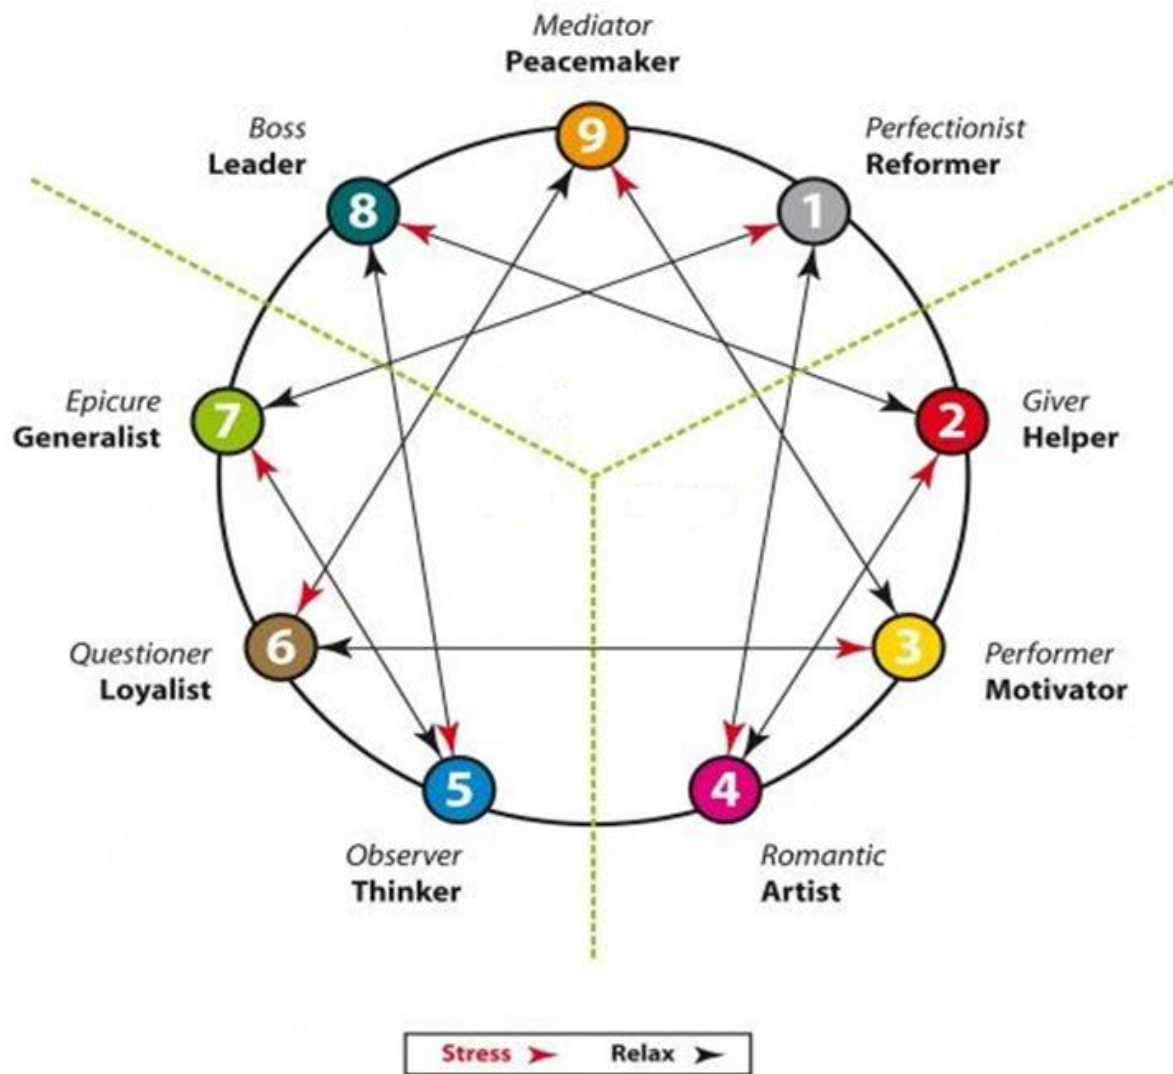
*Mediator*
**Peacemaker**
9

*Boss*
**Leader**
8

*Perfectionist*
**Reformer**
1

*Epicure*
**Generalist**
7

*Giver*
**Helper**
2

*Questioner*
**Loyalist**
6

*Performer*
**Motivator**
3

5
*Observer*
**Thinker**

4
*Romantic*
**Artist**

Stress Relax